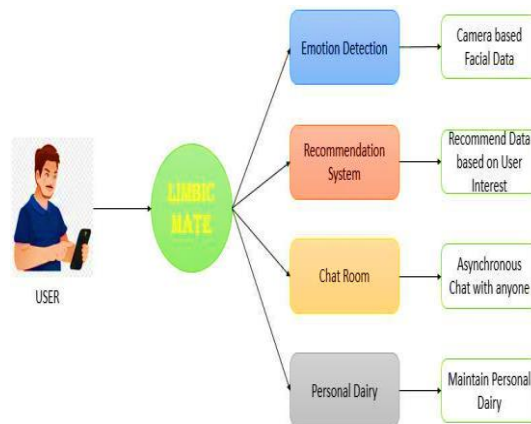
USER

LIMBIC MATE

Emotion Detection

Camera based Facial Data

Recommendation System

Recommend Data based on User Interest

Chat Room

Asynchronous Chat with anyone

Personal Dairy

Maintain Personal Dairy